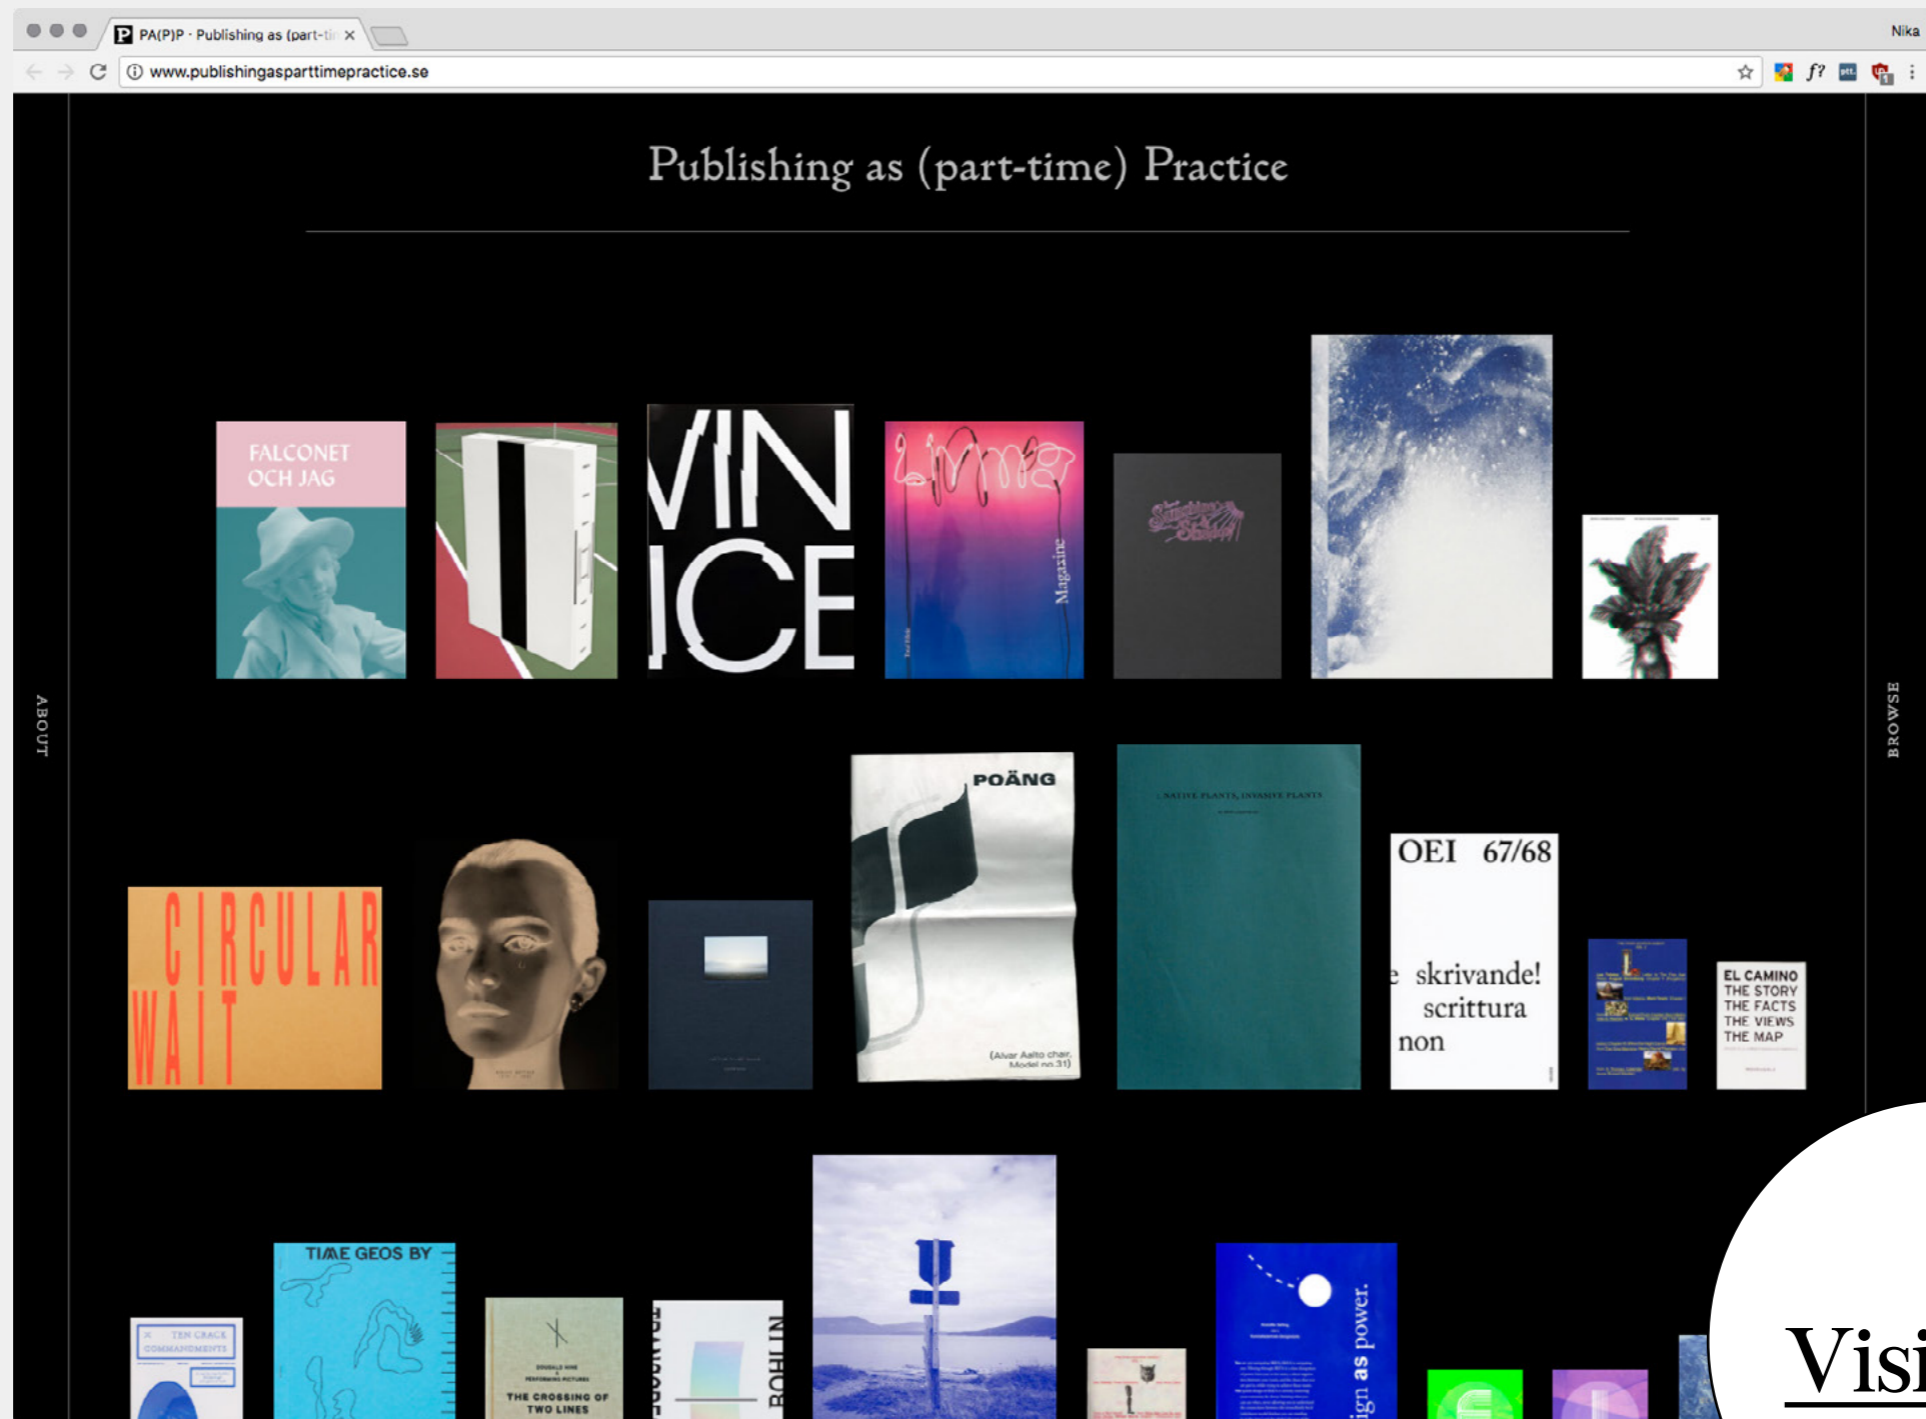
PA(P)P · Publishing as (part-ti ×

Nika

www.publishingasparttimepractice.se

Publishing as (part-time) Practice

ABOUT

BROWSE

FALCONET OCH JAG

VIN ICE

Living Magazine

POÄNG

(Alvar Aalto chair, Model no.31)

NATIVE PLANTS, INVASIVE PLANTS

OEI 67/68

e skrivande! scrittura non

EL CAMINO THE STORY THE FACTS THE VIEWS THE MAP

CIRCULAR WAIT

TEN CRACK COMMANDMENTS

TIME GEOS BY

THE CROSSING OF TWO LINES

BOHLIN

ign as power.

Visi